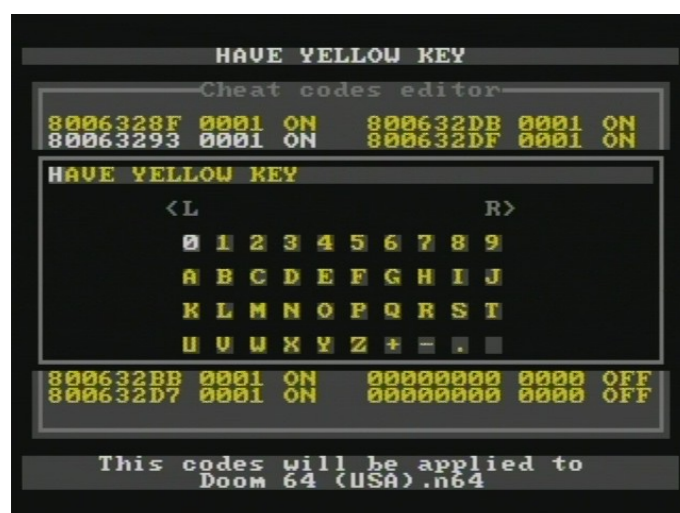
HAVE YELLOW KEY

Cheat codes editor

8006328F 0001 ON 800632DB 0001 ON
80063293 0001 ON 800632DF 0001 ON

HAVE YELLOW KEY

<L R>

0 1 2 3 4 5 6 7 8 9
A B C D E F G H I J
K L M N O P Q R S T
U V W X Y Z + - .

800632BB 0001 ON 00000000 0000 OFF
800632D7 0001 ON 00000000 0000 OFF

This codes will be applied to
Doom 64 (USA).n64